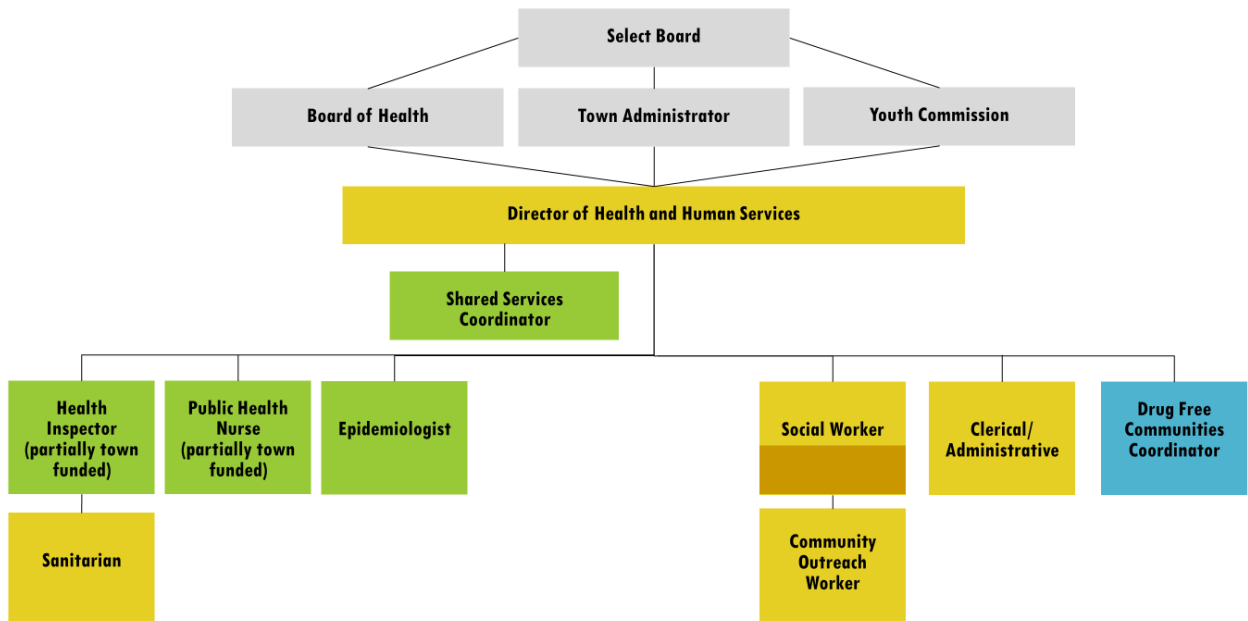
Select Board

Board of Health

Town Administrator

Youth Commission

Director of Health and Human Services

Shared Services Coordinator

Health Inspector (partially town funded)

Public Health Nurse (partially town funded)

Epidemiologist

Social Worker

Clerical/ Administrative

Drug Free Communities Coordinator

Sanitarian

Community Outreach Worker